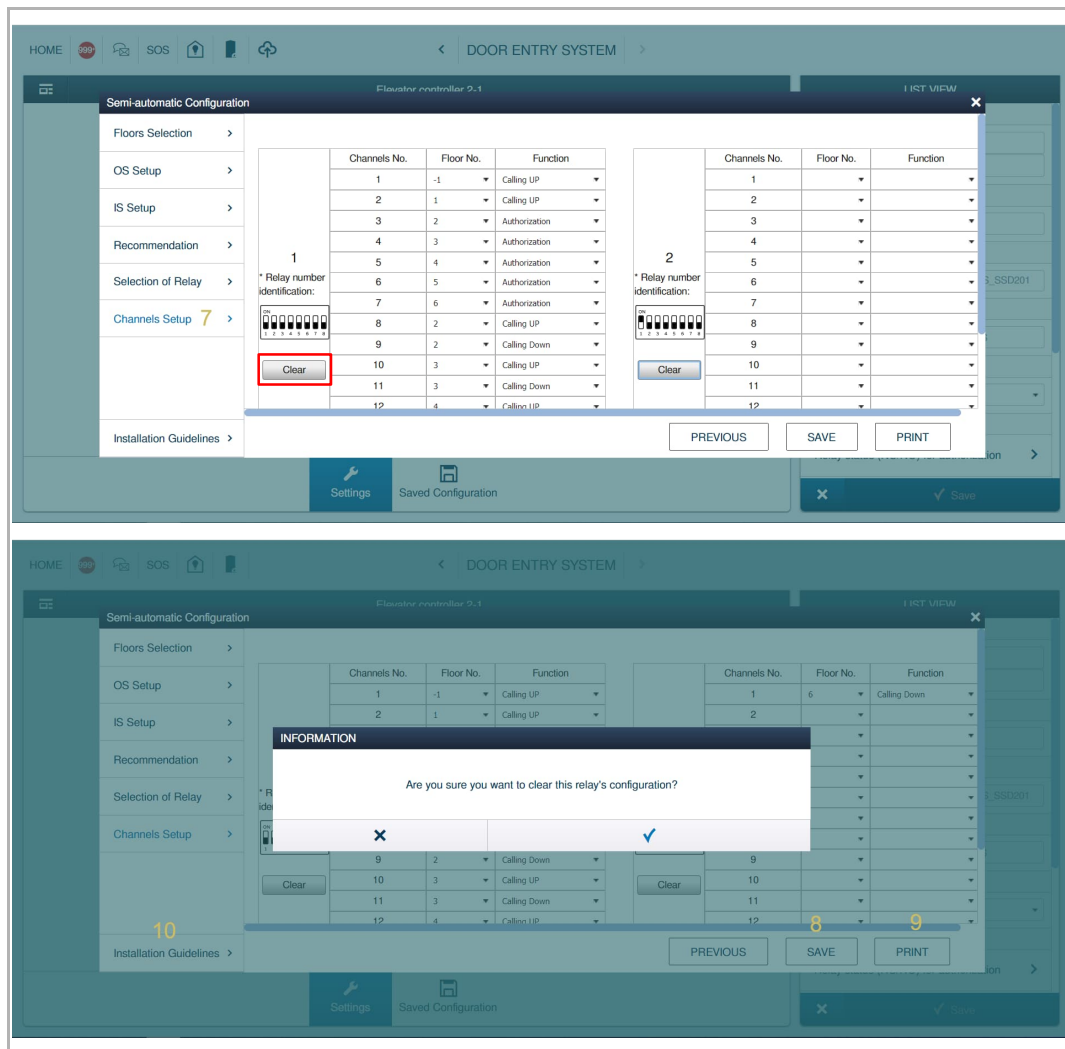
HOME 999 SOS < DOOR ENTRY SYSTEM >

Elevator controller 2-1 LIST VIEW

Semi-automatic Configuration

Floors Selection >
OS Setup >
IS Setup >
Recommendation >
Selection of Relay >
Channels Setup 7 >
Installation Guidelines >

1
* Relay number identification:
ON 1 2 3 4 5 6 7 8
Clear

| Channels No. | Floor No. | Function |
|---|---|---|
| 1 | -1 | Calling UP |
| 2 | 1 | Calling UP |
| 3 | 2 | Authorization |
| 4 | 3 | Authorization |
| 5 | 4 | Authorization |
| 6 | 5 | Authorization |
| 7 | 6 | Authorization |
| 8 | 2 | Calling UP |
| 9 | 2 | Calling Down |
| 10 | 3 | Calling UP |
| 11 | 3 | Calling Down |
| 12 | 4 | Calling UP |

2
* Relay number identification:
ON 1 2 3 4 5 6 7 8
Clear

| Channels No. | Floor No. | Function |
|---|---|---|
| 1 | | |
| 2 | | |
| 3 | | |
| 4 | | |
| 5 | | |
| 6 | | |
| 7 | | |
| 8 | | |
| 9 | | |
| 10 | | |
| 11 | | |
| 12 | | |

PREVIOUS SAVE PRINT

S_SSD201

Settings Saved Configuration

Save

HOME 999 SOS < DOOR ENTRY SYSTEM >

Elevator controller 2-1 LIST VIEW

Semi-automatic Configuration

Floors Selection >
OS Setup >
IS Setup >
Recommendation >
Selection of Relay >
Channels Setup >
10
Installation Guidelines >

| Channels No. | Floor No. | Function |
|---|---|---|
| 1 | -1 | Calling UP |
| 2 | 1 | Calling UP |
| 9 | 2 | Calling Down |
| 10 | 3 | Calling UP |
| 11 | 3 | Calling Down |
| 12 | 4 | Calling UP |

| Channels No. | Floor No. | Function |
|---|---|---|
| 1 | 6 | Calling Down |
| 2 | | |
| 9 | | |
| 10 | | |
| 11 | | |
| 12 | | |

Clear Clear

INFORMATION
Are you sure you want to clear this relay's configuration?
✕ ✓

8 9
PREVIOUS SAVE PRINT

S_SSD201

Settings Saved Configuration

Save